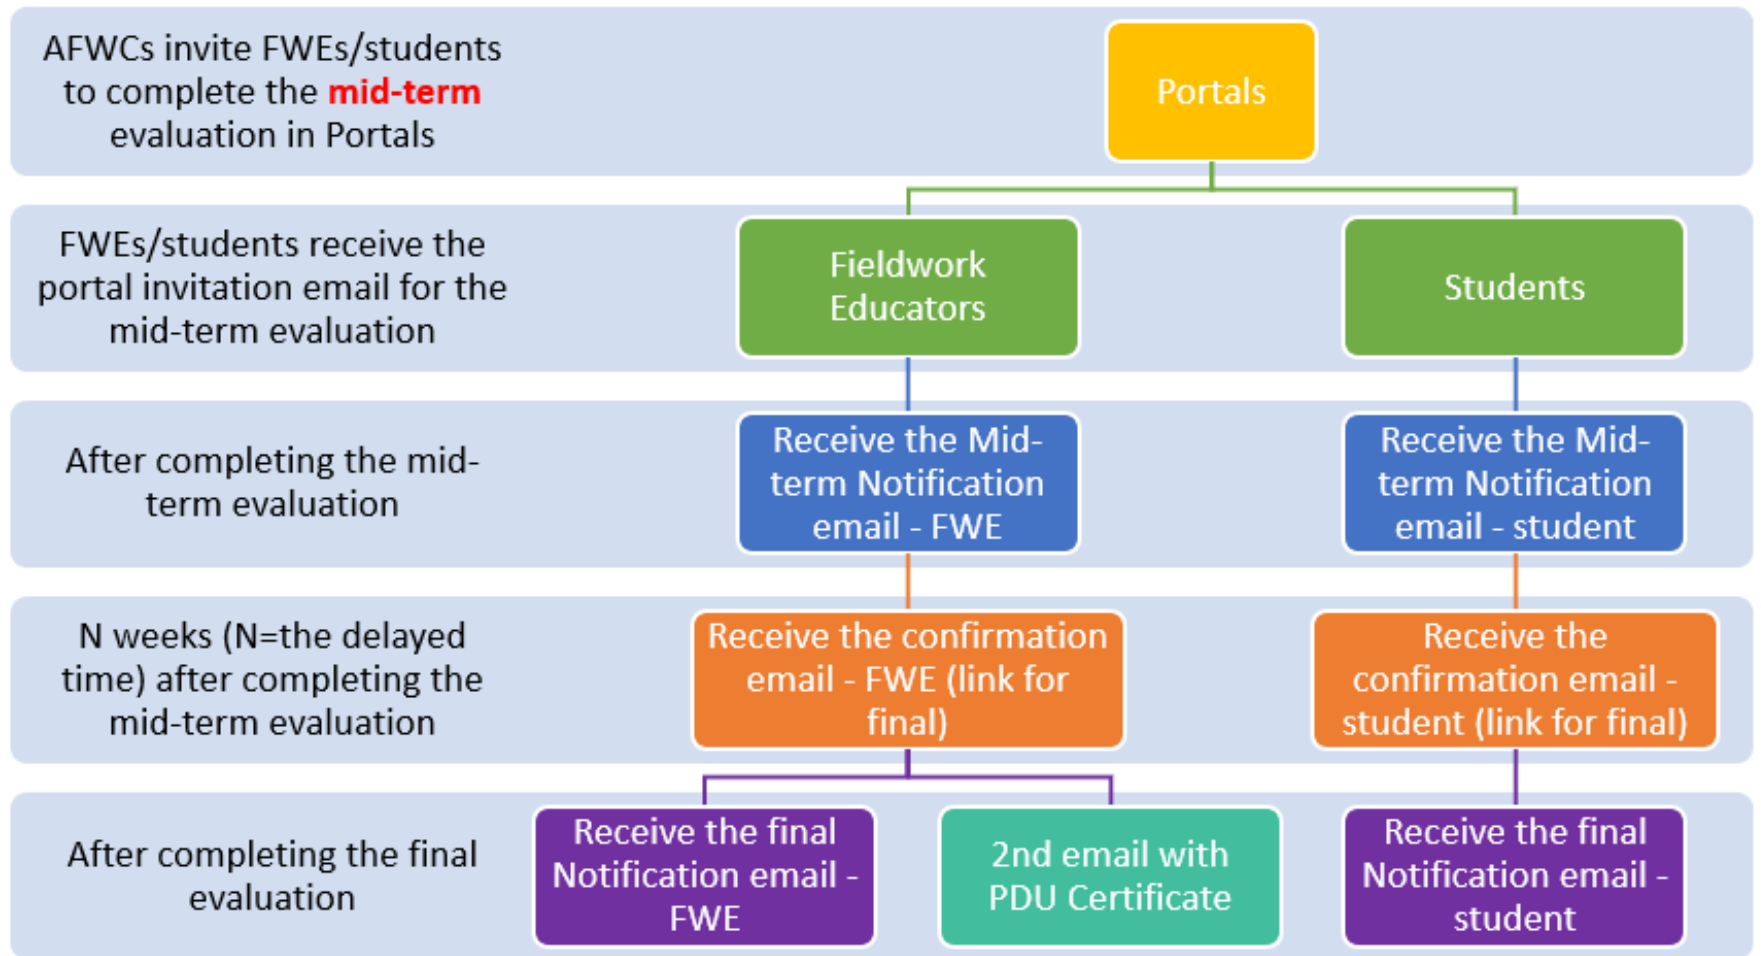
AFWCs invite FWEs/students to complete the **mid-term** evaluation in Portals

Portals

FWEs/students receive the portal invitation email for the mid-term evaluation

Fieldwork Educators

Students

After completing the mid-term evaluation

Receive the Mid-term Notification email - FWE

Receive the Mid-term Notification email - student

N weeks (N=the delayed time) after completing the mid-term evaluation

Receive the confirmation email - FWE (link for final)

Receive the confirmation email - student (link for final)

After completing the final evaluation

Receive the final Notification email - FWE

2nd email with PDU Certificate

Receive the final Notification email - student